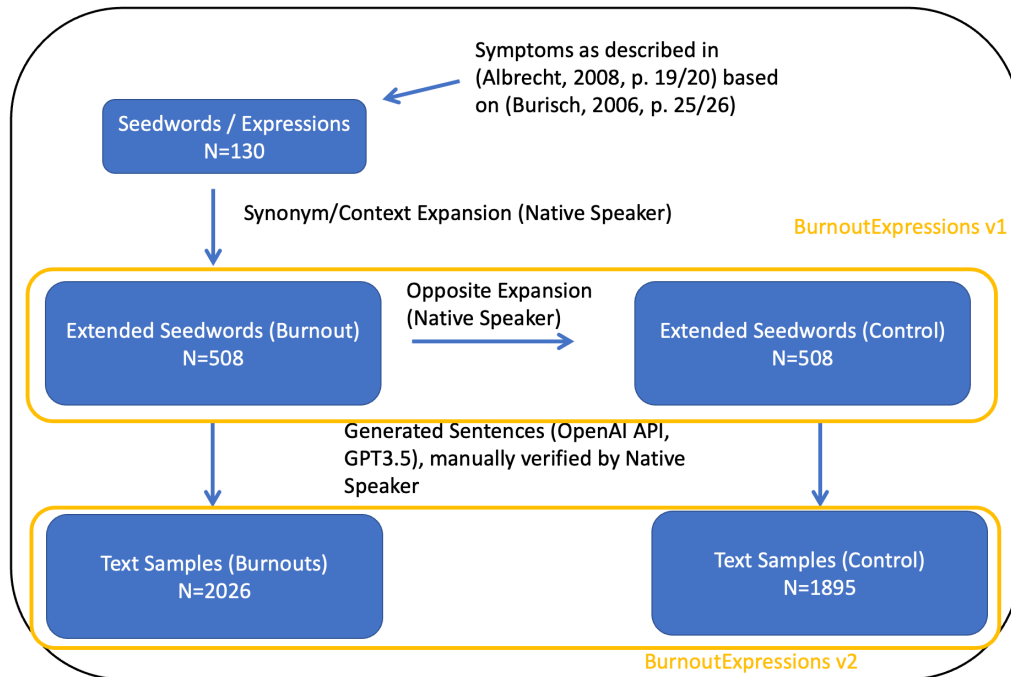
Symptoms as described in (Albrecht, 2008, p. 19/20) based on (Burisch, 2006, p. 25/26)

Seedwords / Expressions
N=130

Synonym/Context Expansion (Native Speaker)

BurnoutExpressions v1

Extended Seedwords (Burnout)
N=508

Opposite Expansion (Native Speaker)

Extended Seedwords (Control)
N=508

Generated Sentences (OpenAI API, GPT3.5), manually verified by Native Speaker

Text Samples (Burnouts)
N=2026

Text Samples (Control)
N=1895

BurnoutExpressions v2